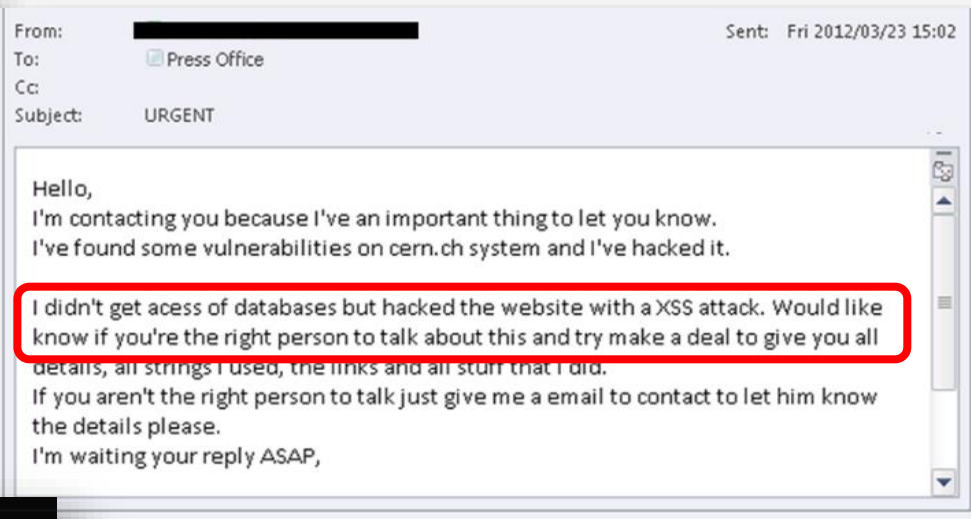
From:
To: Press Office
Cc:
Subject: URGENT

Sent: Fri 2012/03/23 15:02

Hello,
I'm contacting you because I've an important thing to let you know.
I've found some vulnerabilities on cern.ch system and I've hacked it.

I didn't get acess of databases but hacked the website with a XSS attack. Would like know if you're the right person to talk about this and try make a deal to give you all details, all strings I used, the links and all stuff that I did.
If you aren't the right person to talk just give me a email to contact to let him know the details please.
I'm waiting your reply ASAP,